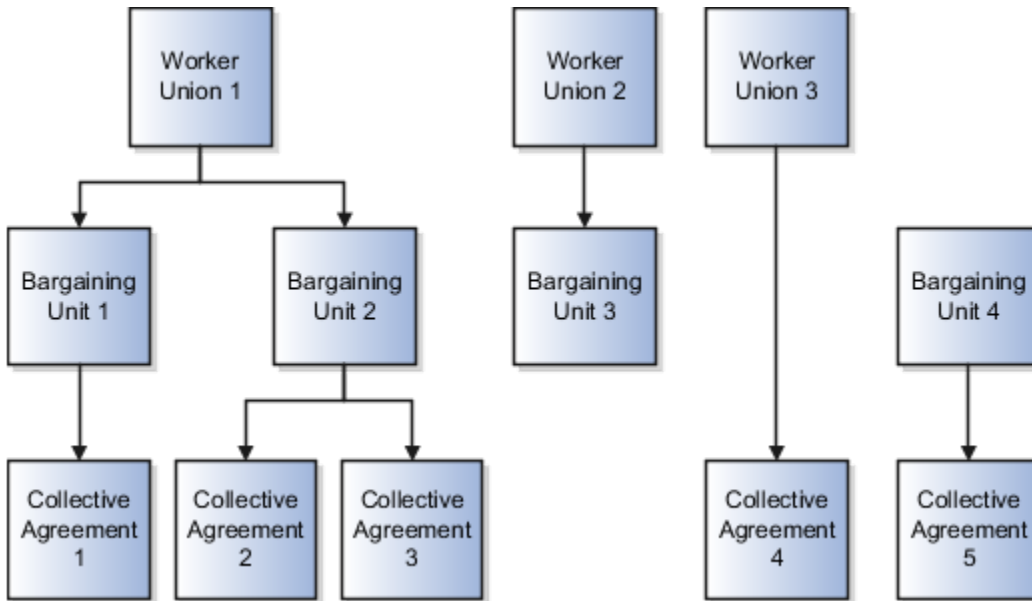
Worker Union 1

Worker Union 2

Worker Union 3

Bargaining Unit 1

Bargaining Unit 2

Bargaining Unit 3

Bargaining Unit 4

Collective Agreement 1

Collective Agreement 2

Collective Agreement 3

Collective Agreement 4

Collective Agreement 5